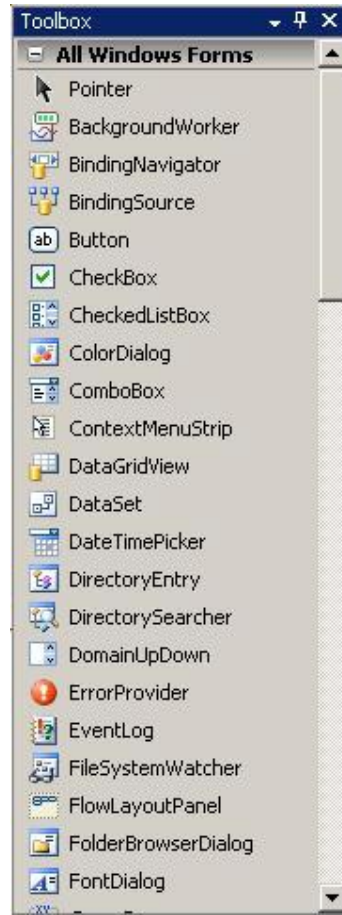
Toolbox

All Windows Forms

Pointer

BackgroundWorker

BindingNavigator

BindingSource

ab Button

CheckBox

CheckedListBox

ColorDialog

ComboBox

ContextMenuStrip

DataGridView

DataSet

DateTimePicker

DirectoryEntry

DirectorySearcher

DomainUpDown

ErrorProvider

EventLog

FileSystemWatcher

FlowLayoutPanel

FolderBrowserDialog

FontDialog

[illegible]